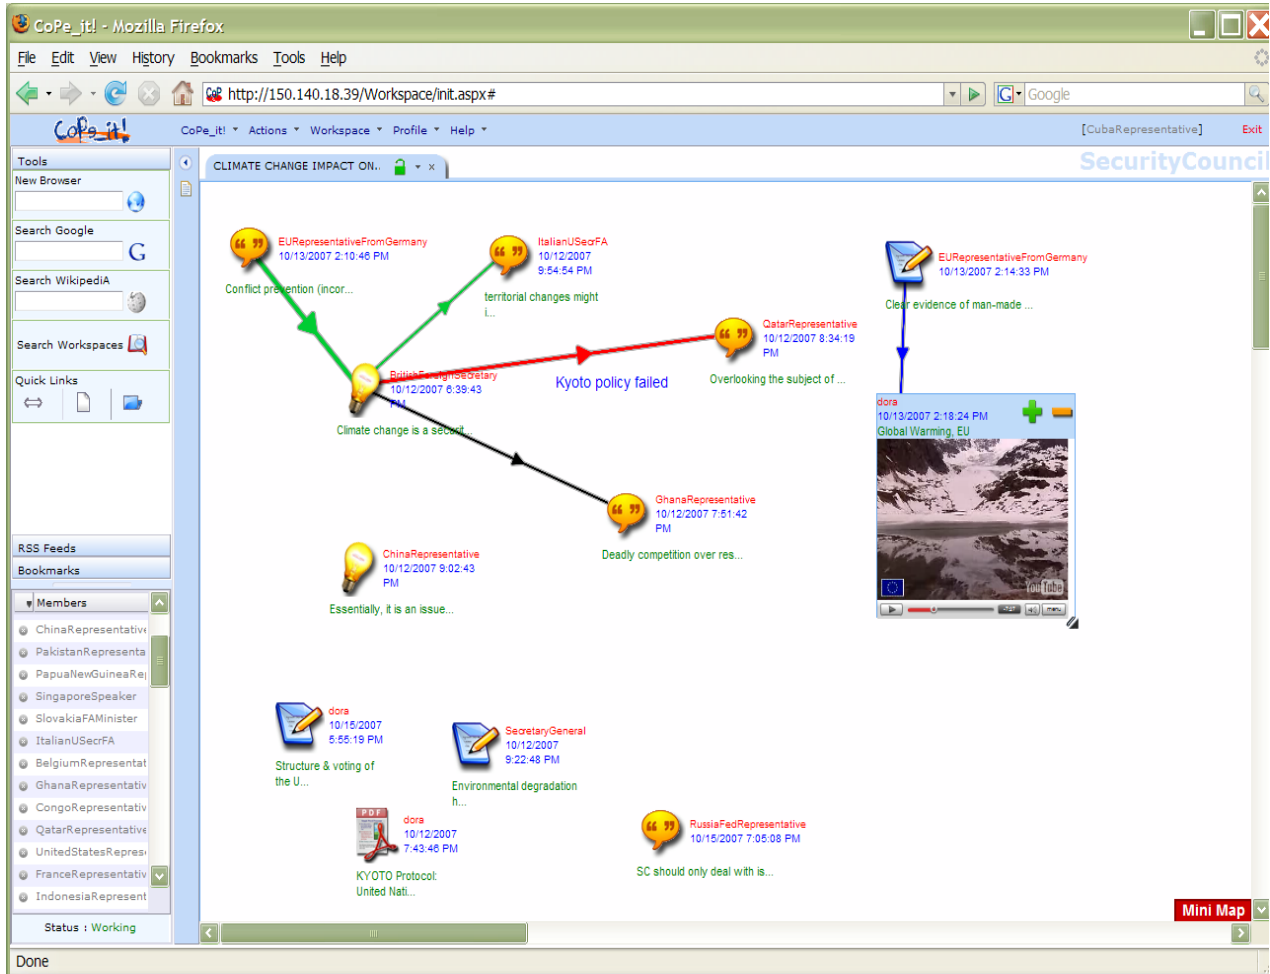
CoPe_it! - Mozilla Firefox

File Edit View History Bookmarks Tools Help

http://150.140.18.39/Workspace/init.aspx#

Google

CoPe_it!

CoPe_it! ▾ Actions ▾ Workspace ▾ Profile ▾ Help ▾ [CubaRepresentative] Exit

Tools

New Browser

Search Google

Search WikipediA

Search Workspaces

Quick Links

RSS Feeds

Bookmarks

Members

ChinaRepresentative
PakistanRepresenta
PapuaNewGuineaRe
SingaporeSpeaker
SlovakiaFAMinister
ItalianUSecrFA
BelgiumRepresentat
GhanaRepresentativ
CongoRepresentativ
QatarRepresentative
UnitedStatesRepres
FranceRepresentativ
IndonesiaRepresent

Status : Working

CLIMATE CHANGE IMPACT ON..

SecurityCouncil

EURepresentativeFromGermany 10/13/2007 2:10:46 PM
Conflict prevention (incor...

ItalianUSecrFA 10/12/2007 9:54:54 PM
territorial changes might i...

EURepresentativeFromGermany 10/13/2007 2:14:33 PM
Clear evidence of man-made ...

QatarRepresentative 10/12/2007 8:34:19 PM
Overlooking the subject of ...

BritishForeignSecretary 10/12/2007 6:39:43 PM
Climate change is a securit...

Kyoto policy failed

dora 10/13/2007 2:18:24 PM
Global Warming, EU

GhanaRepresentative 10/12/2007 7:51:42 PM
Deadly competition over res...

ChinaRepresentative 10/12/2007 9:02:43 PM
Essentially, it is an issue...

dora 10/15/2007 5:55:19 PM
Structure & voting of the U...

SecretaryGeneral 10/12/2007 9:22:48 PM
Environmental degradation h...

PDF
dora 10/12/2007 7:43:46 PM
KYOTO Protocol: United Nati...

RussiaFedRepresentative 10/15/2007 7:05:08 PM
SC should only deal with is...

Mini Map

Done